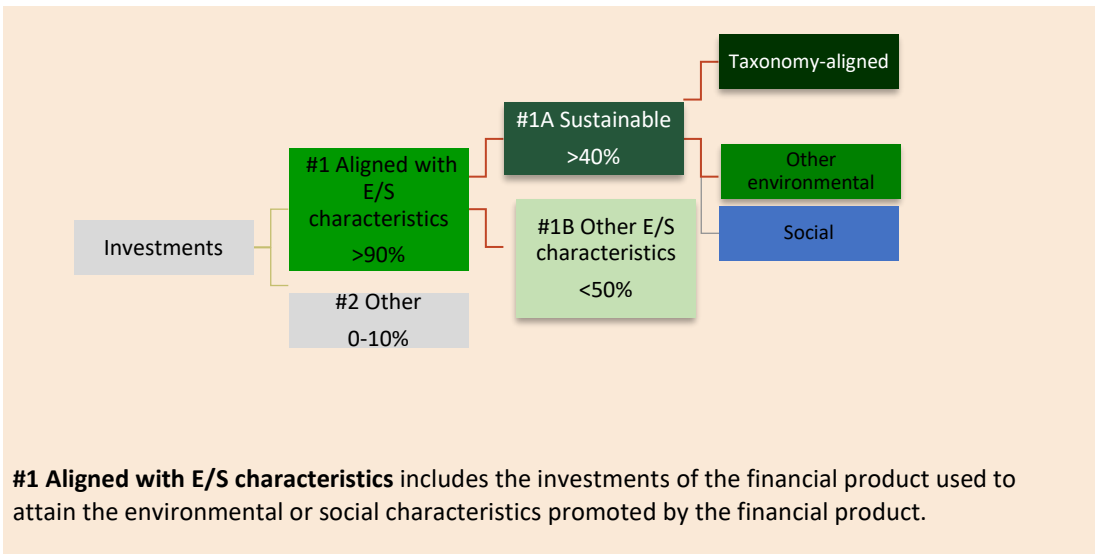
Taxonomy-aligned

#1A Sustainable

>40%

Other environmental

#1 Aligned with E/S characteristics

>90%

#1B Other E/S characteristics

<50%

Social

Investments

#2 Other

0-10%

**#1 Aligned with E/S characteristics** includes the investments of the financial product used to attain the environmental or social characteristics promoted by the financial product.